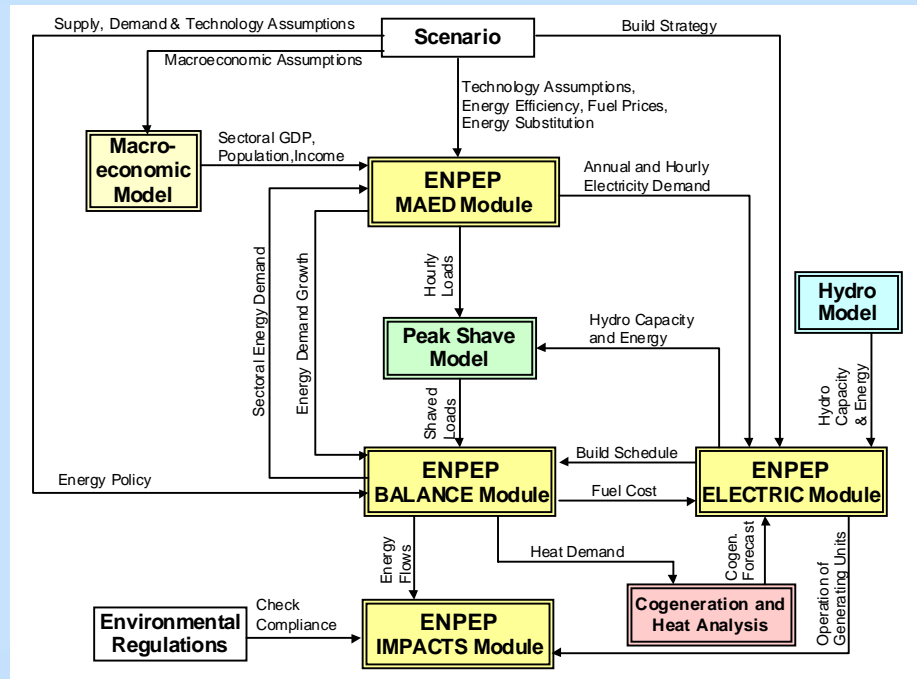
Supply, Demand & Technology Assumptions

Scenario

Build Strategy

Macroeconomic Assumptions

Technology Assumptions, Energy Efficiency, Fuel Prices, Energy Substitution

Macro-economic Model

Sectoral GDP, Population,Income

ENPEP MAED Module

Annual and Hourly Electricity Demand

Sectoral Energy Demand

Energy Demand Growth

Hourly Loads

Hydro Model

Peak Shave Model

Hydro Capacity and Energy

Hydro Capacity & Energy

Shaved Loads

Build Schedule

Energy Policy

ENPEP BALANCE Module

Fuel Cost

ENPEP ELECTRIC Module

Heat Demand

Energy Flows

Cogen. Forecast

Operation of Generating Units

Environmental Regulations

Check Compliance

ENPEP IMPACTS Module

Cogeneration and Heat Analysis